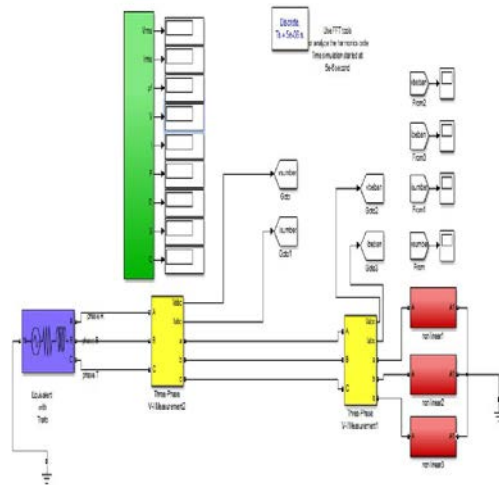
Discrete
Ts = 5e-005 s.

Use FFT tools
to analyze the harmonics order
Time simulation started at
5e-4 second

Vrms
Irms
P
Q
V
I
P
Q
S
PF
Q

Goto
Goto1
Goto2
Goto3

From2
From3
From1
From

phase A
phase B
phase C

Equivalent
with
Trafo

Three Phase
V-I Measurement2

Three Phase
V-I Measurement1

non linear1
non linear2
non linear3